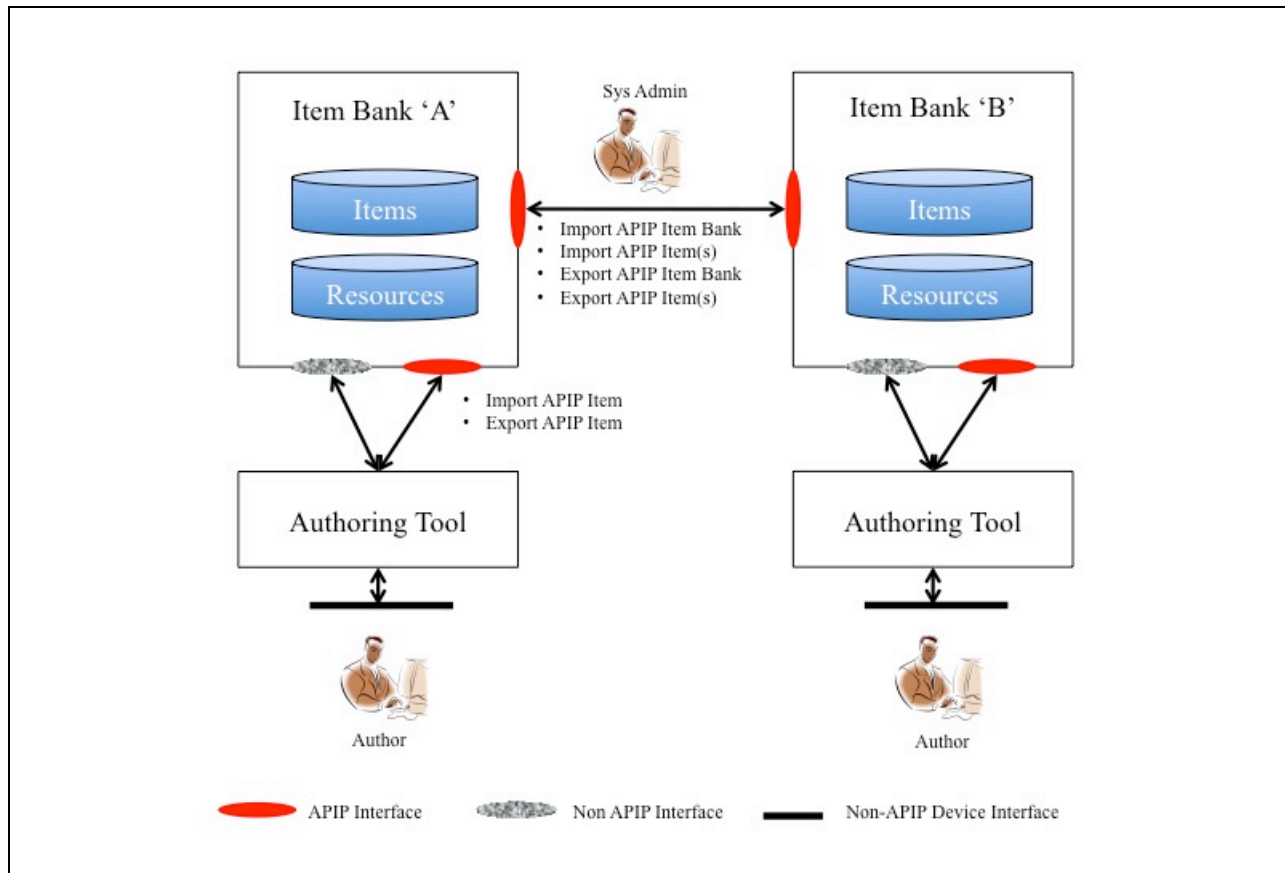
Item Bank ‘A’

Items

Resources

Sys Admin

Item Bank ‘B’

Items

Resources

• Import APIP Item Bank
• Import APIP Item(s)
• Export APIP Item Bank
• Export APIP Item(s)

• Import APIP Item
• Export APIP Item

Authoring Tool

Authoring Tool

Author

Author

APIP Interface

Non APIP Interface

Non-APIP Device Interface